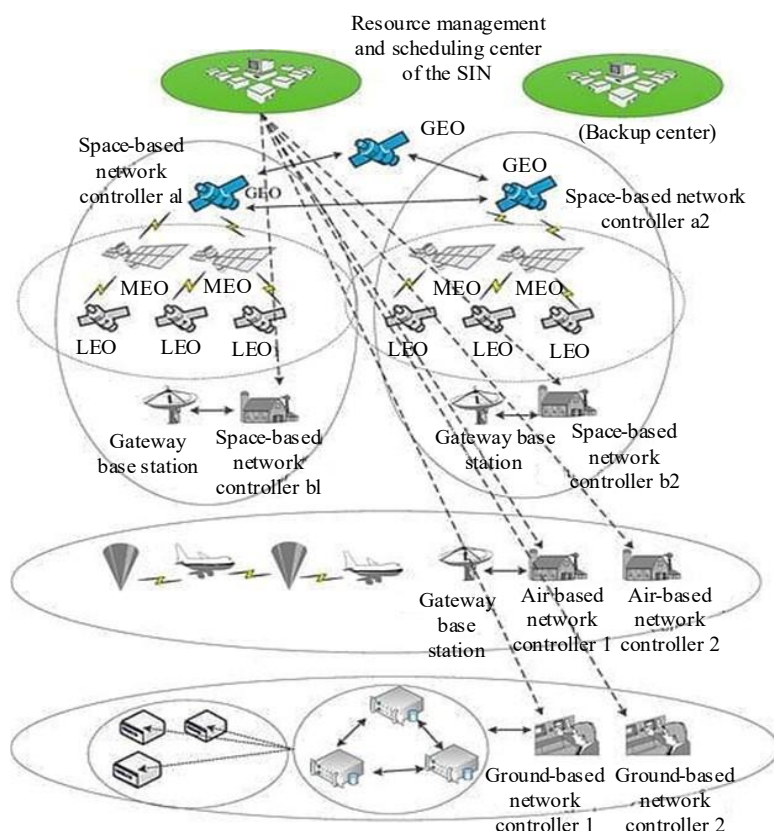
Resource management and scheduling center of the SIN

(Backup center)

Space-based network controller al

GEO

GEO

GEO

Space-based network controller a2

MEO MEO

MEO MEO

LEO LEO LEO

LEO LEO LEO

Gateway base station

Space-based network controller bl

Gateway base station

Space-based network controller b2

Gateway base station

Air-based network controller 1

Air-based network controller 2

Ground-based network controller 1

Ground-based network controller 2